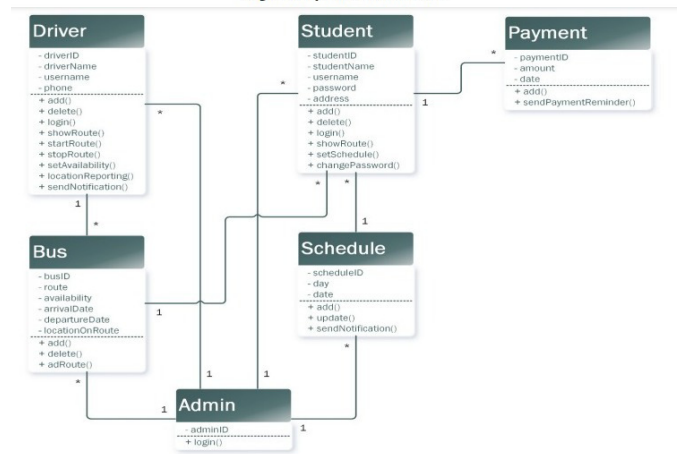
Driver
- driverID
- driverName
- username
- phone
+ add()
+ delete()
+ login()
+ showRoute()
+ startRoute()
+ stopRoute()
+ setAvailability()
+ locationReporting()
+ sendNotification()

Student
- studentID
- studentName
- username
- password
- address
+ add()
+ delete()
+ login()
+ showRoute()
+ setSchedule()
+ changePassword()

Payment
- paymentID
- amount
- date
+ add()
+ sendPaymentReminder()

Bus
- busID
- route
- availability
- arrivalDate
- departureDate
- locationOnRoute
+ add()
+ delete()
+ adRoute()

Schedule
- scheduleID
- day
- date
+ add()
+ update()
+ sendNotification()

Admin
- adminID
+ login()

*
1
*
1
*
*
*
1
1
*
1
1
1
*
1
1